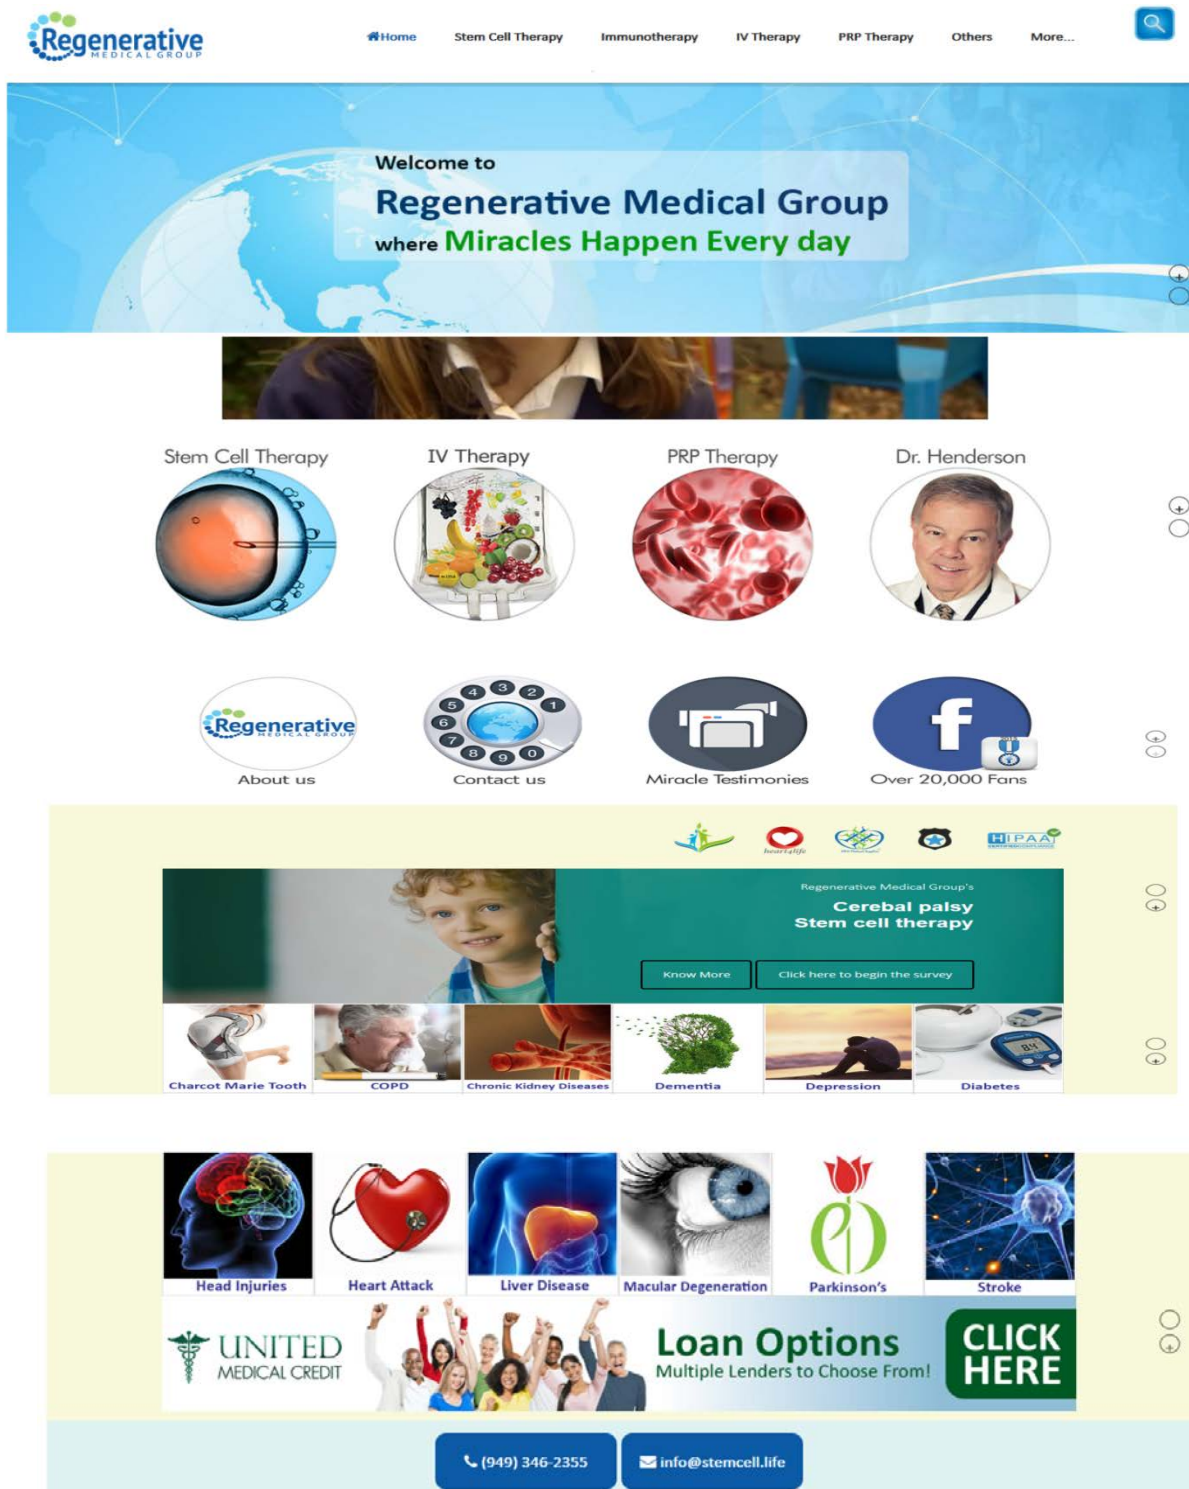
Regenerative MEDICAL GROUP

Home Stem Cell Therapy Immunotherapy IV Therapy PRP Therapy Others More...

Welcome to
Regenerative Medical Group
where Miracles Happen Every day

Stem Cell Therapy IV Therapy PRP Therapy Dr. Henderson

Regenerative MEDICAL GROUP
About us

4 3 2 1 5 6 7 8 9 0
Contact us

Miracle Testimonies

Over 20,000 Fans

heart4life

HIPAA

Regenerative Medical Group's
Cerebal palsy
Stem cell therapy

Know More Click here to begin the survey

Charcot Marie Tooth COPD Chronic Kidney Diseases Dementia Depression Diabetes

Head Injuries Heart Attack Liver Disease Macular Degeneration Parkinson's Stroke

UNITED MEDICAL CREDIT
Loan Options
Multiple Lenders to Choose From!
CLICK HERE

(949) 346-2355 info@stemcell.life